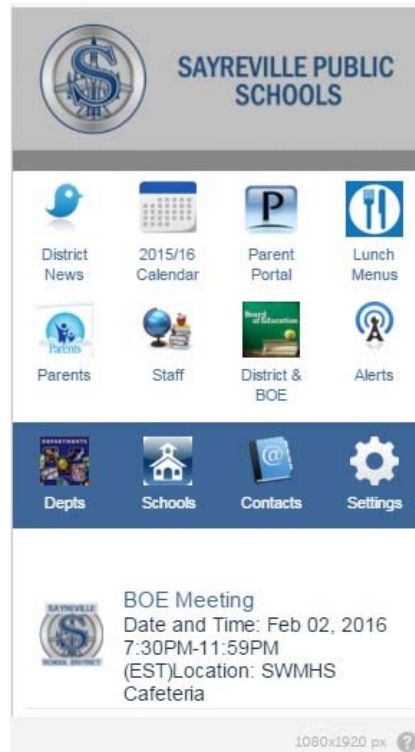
SAYREVILLE PUBLIC SCHOOLS

District News

2015/16 Calendar

P

Parent Portal

Lunch Menus

Parents

Parents

Staff

Board of Education

District & BOE

Alerts

DEPARTMENTS

Depts

Schools

Contacts

Settings

SAYREVILLE

SCHOOL DISTRICT

BOE Meeting

Date and Time: Feb 02, 2016 7:30PM-11:59PM (EST)Location: SWMHS Cafeteria

1080x1920 px